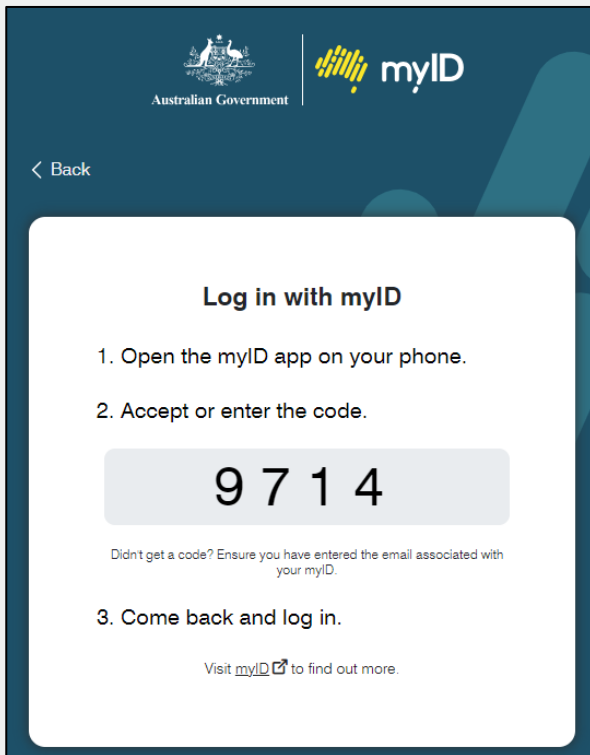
Australian Government

myID

< Back

Log in with myID

1. Open the myID app on your phone.

2. Accept or enter the code.

9 7 1 4

Didn't get a code? Ensure you have entered the email associated with your myID.

3. Come back and log in.

Visit myID to find out more.